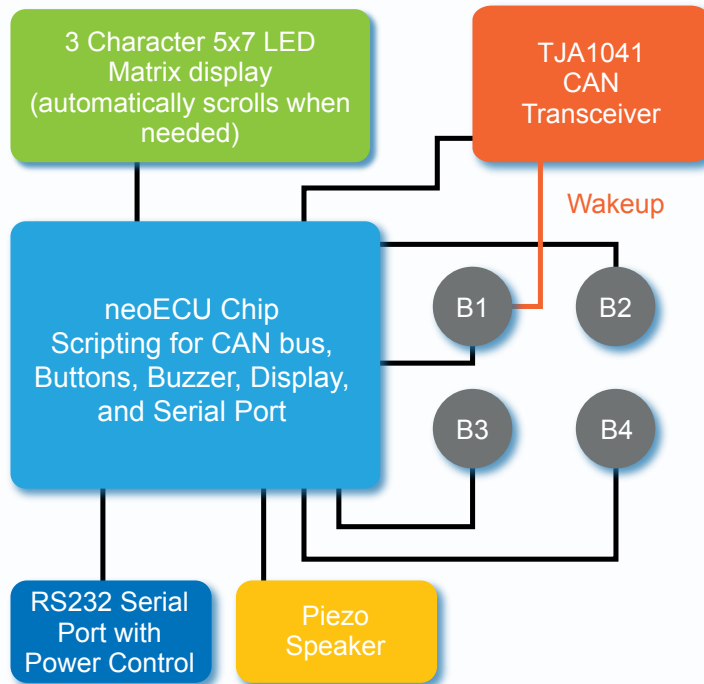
3 Character 5x7 LED Matrix display (automatically scrolls when needed)

TJA1041 CAN Transceiver

Wakeup

neoECU Chip Scripting for CAN bus, Buttons, Buzzer, Display, and Serial Port

B1

B2

B3

B4

RS232 Serial Port with Power Control

Piezo Speaker